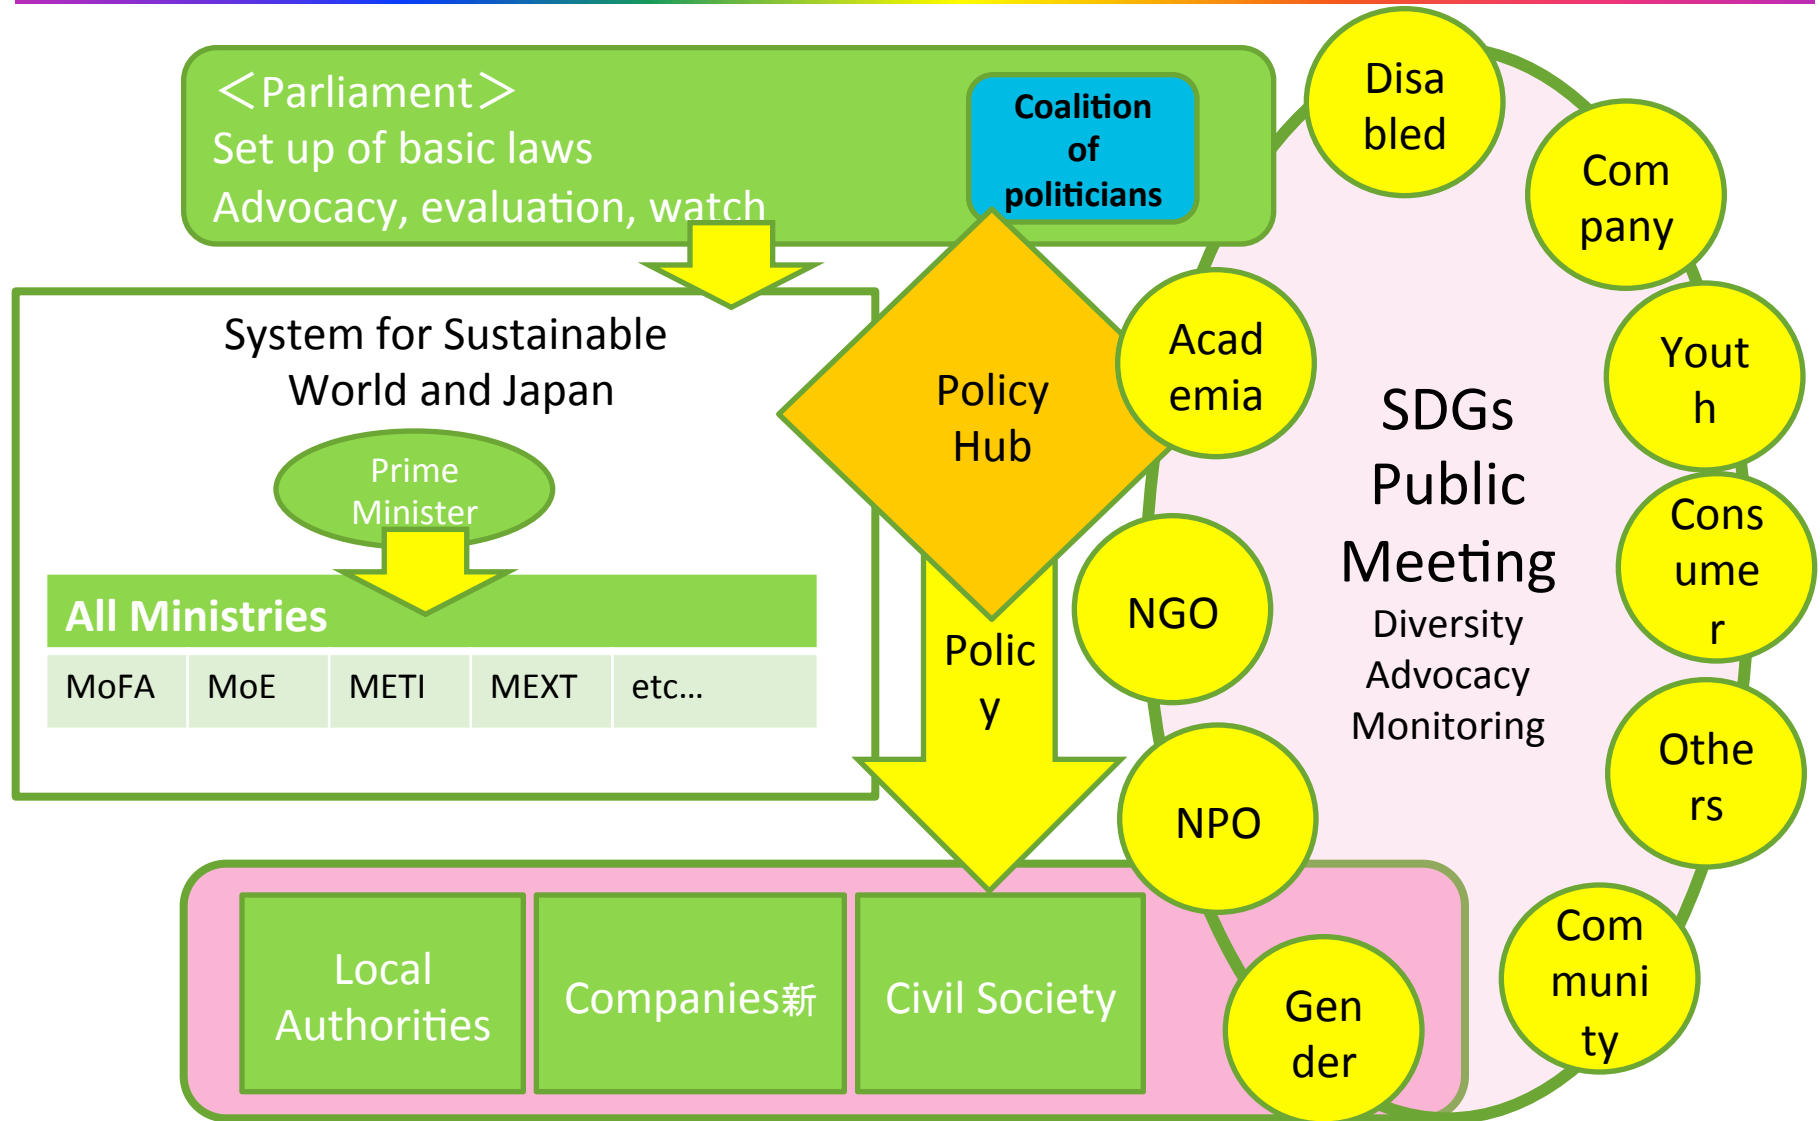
＜Parliament＞
Set up of basic laws
Advocacy, evaluation, watch

Coalition of politicians

System for Sustainable World and Japan

Prime Minister

All Ministries

| MoFA | MoE | METI | MEXT | etc… |
|---|---|---|---|---|

Policy Hub

Policy

Local Authorities

Companies新

Civil Society

Disabled

Company

Academia

Youth

SDGs Public Meeting
Diversity
Advocacy
Monitoring

Consumer

NGO

NPO

Others

Community

Gender